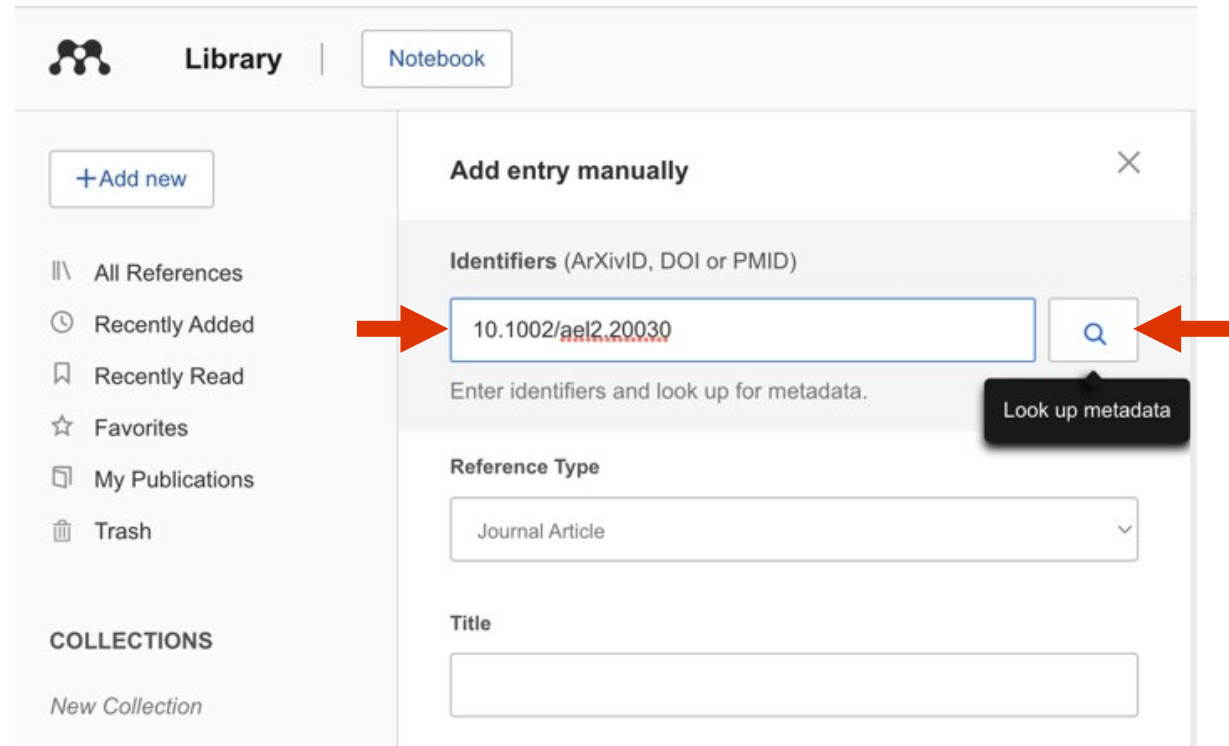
Library

Notebook

+Add new

All References

Recently Added

Recently Read

Favorites

My Publications

Trash

COLLECTIONS

New Collection

Add entry manually

Identifiers (ArXivID, DOI or PMID)

10.1002/ael2.20030

Enter identifiers and look up for metadata.

Look up metadata

Reference Type

Journal Article

Title